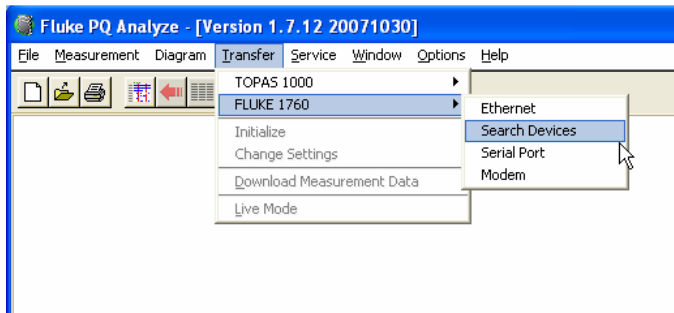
Fluke PQ Analyze - [Version 1.7.12 20071030]

File Measurement Diagram Transfer Service Window Options Help

TOPAS 1000
FLUKE 1760
Initialize
Change Settings
Download Measurement Data
Live Mode

Ethernet
Search Devices
Serial Port
Modem